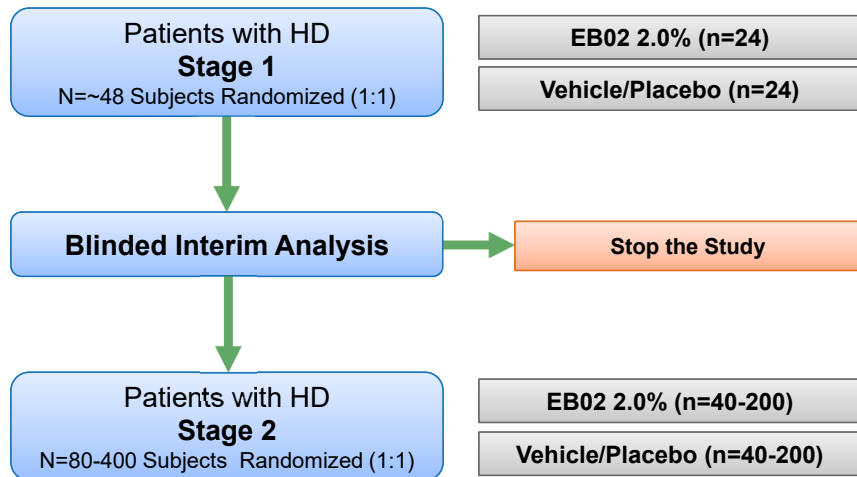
Patients with HD
Stage 1
N=~48 Subjects Randomized (1:1)

EB02 2.0% (n=24)

Vehicle/Placebo (n=24)

Blinded Interim Analysis

Stop the Study

Patients with HD
Stage 2
N=80-400 Subjects Randomized (1:1)

EB02 2.0% (n=40-200)

Vehicle/Placebo (n=40-200)